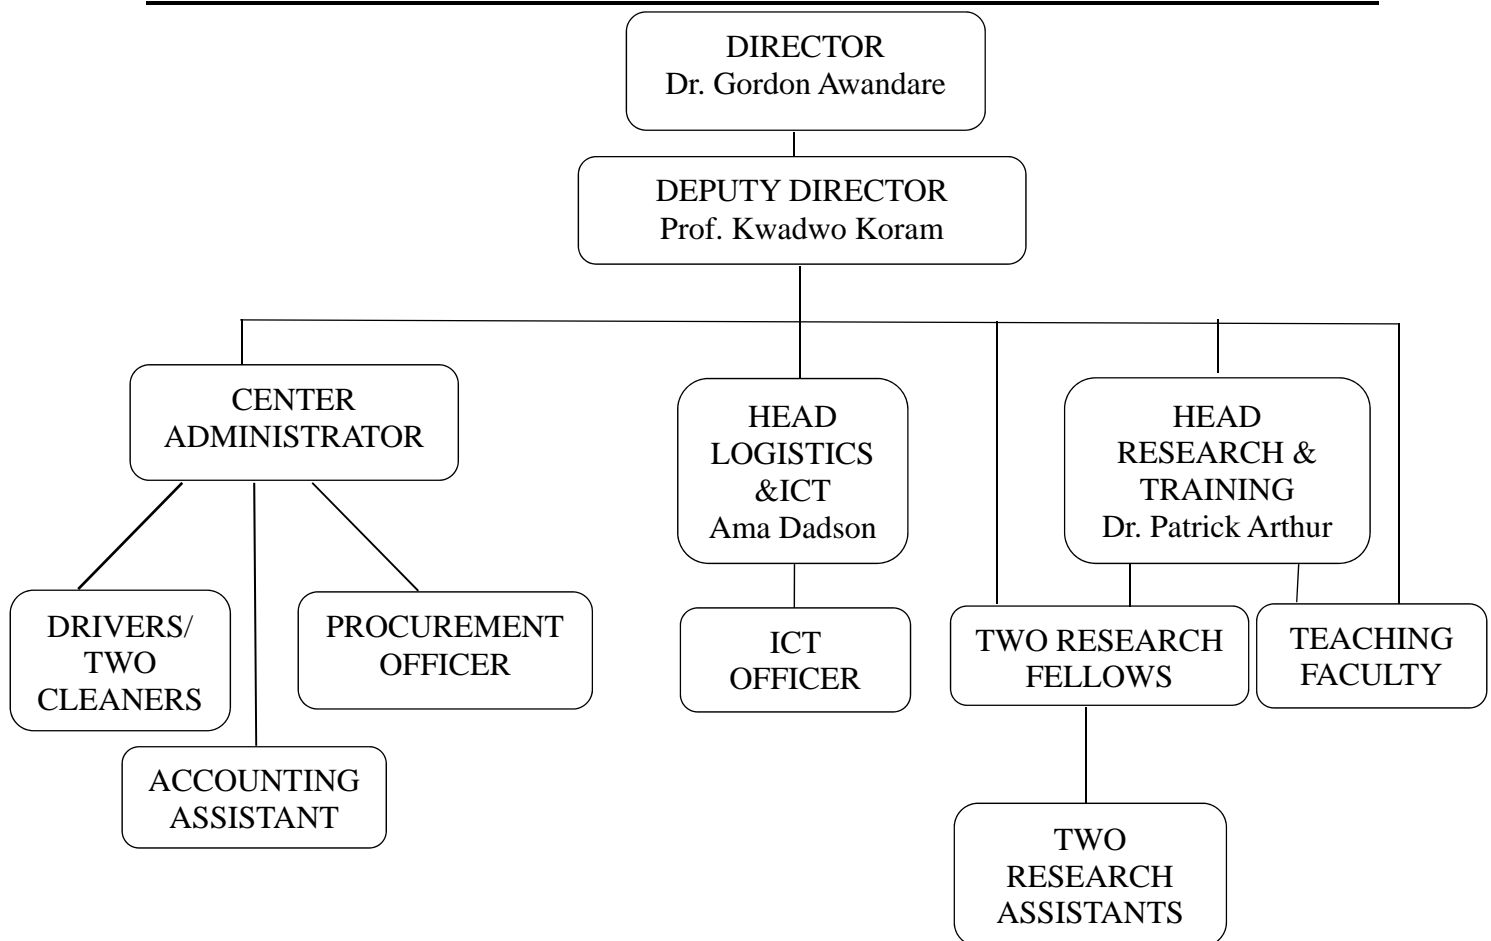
DIRECTOR
Dr. Gordon Awandare

DEPUTY DIRECTOR
Prof. Kwadwo Koram

CENTER ADMINISTRATOR

HEAD LOGISTICS &ICT
Ama Dadson

HEAD RESEARCH & TRAINING
Dr. Patrick Arthur

DRIVERS/ TWO CLEANERS

PROCUREMENT OFFICER

ACCOUNTING ASSISTANT

ICT OFFICER

TWO RESEARCH FELLOWS

TEACHING FACULTY

TWO RESEARCH ASSISTANTS